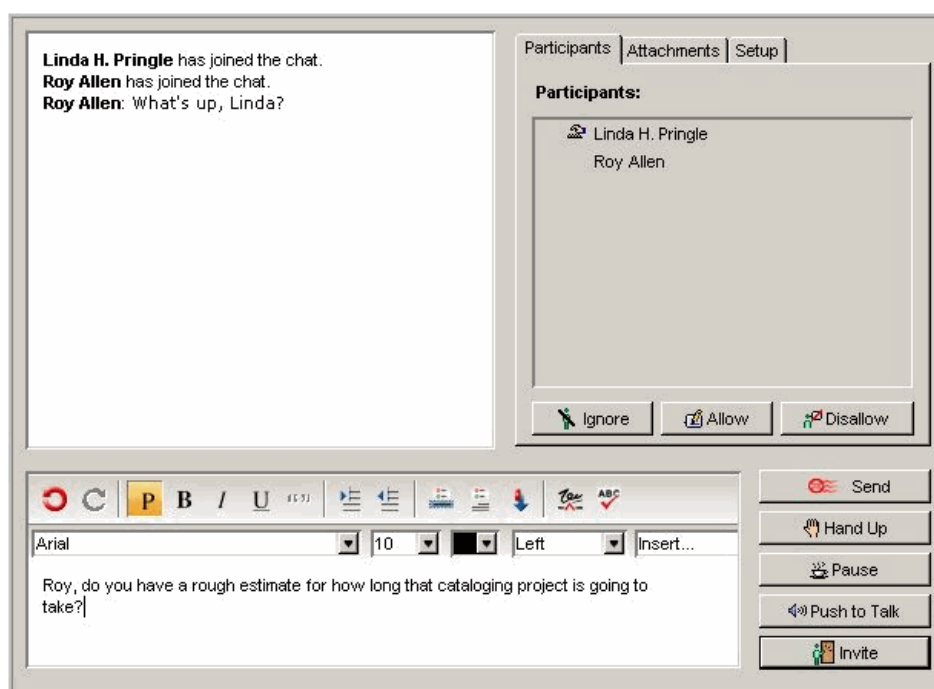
**Linda H. Pringle** has joined the chat.
**Roy Allen** has joined the chat.
**Roy Allen**: What's up, Linda?

Participants | Attachments | Setup

Participants:

Linda H. Pringle
Roy Allen

Ignore | Allow | Disallow

P B I U

Arial | 10 | Left | Insert...

Roy, do you have a rough estimate for how long that cataloging project is going to take?

Send
Hand Up
Pause
Push to Talk
Invite